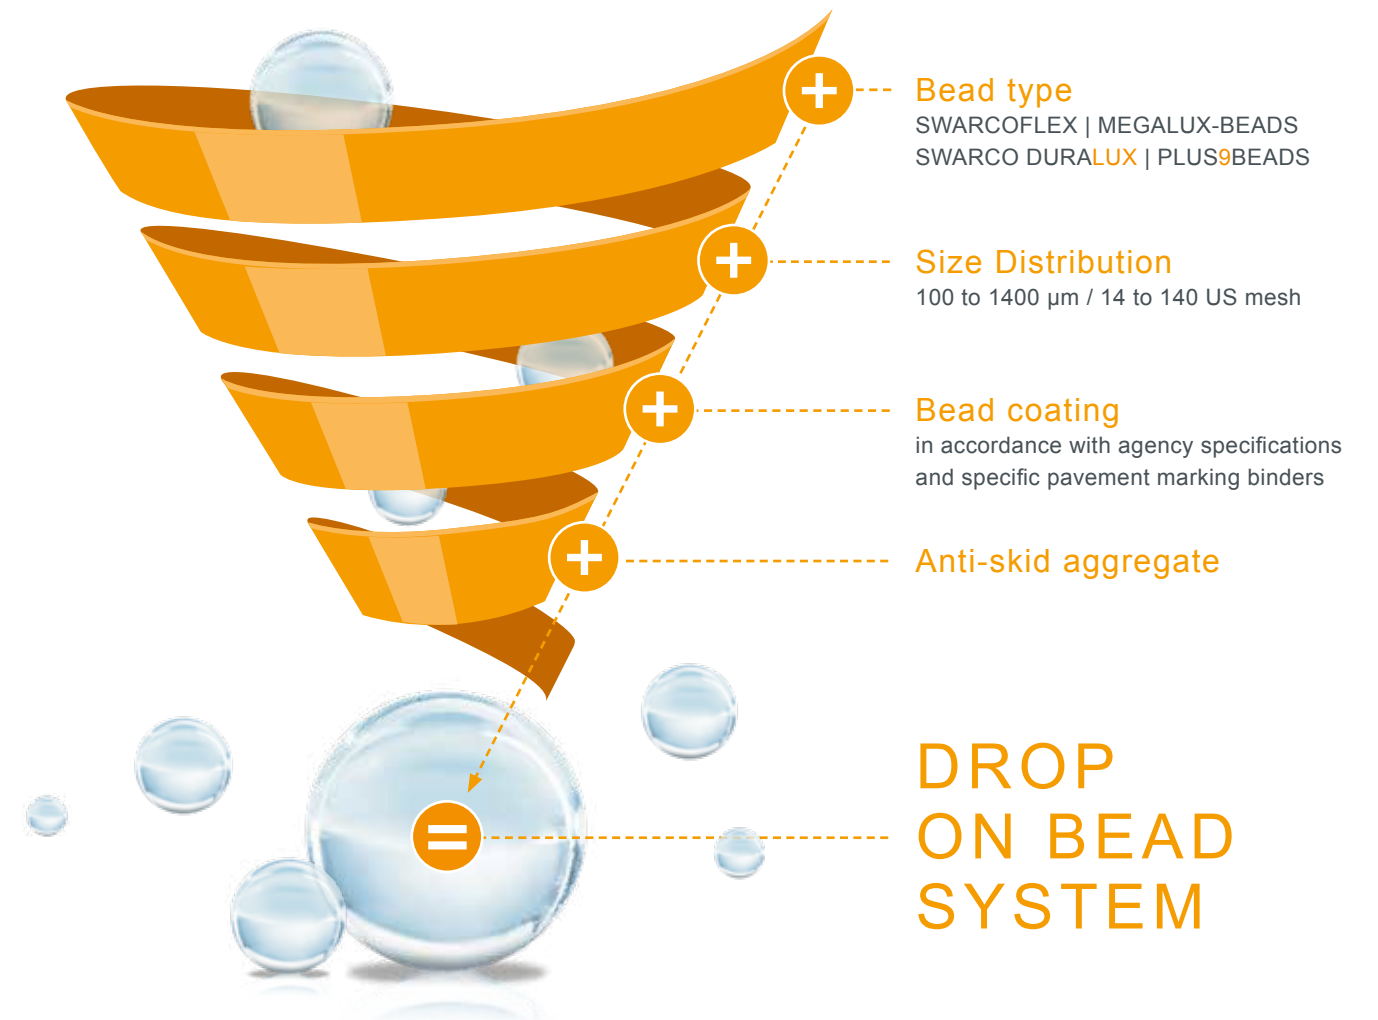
Bead type
SWARCOFLEX | MEGALUX-BEADS
SWARCO DURALUX | PLUS9BEADS

Size Distribution
100 to 1400 µm / 14 to 140 US mesh

Bead coating
in accordance with agency specifications and specific pavement marking binders

Anti-skid aggregate

DROP ON BEAD SYSTEM